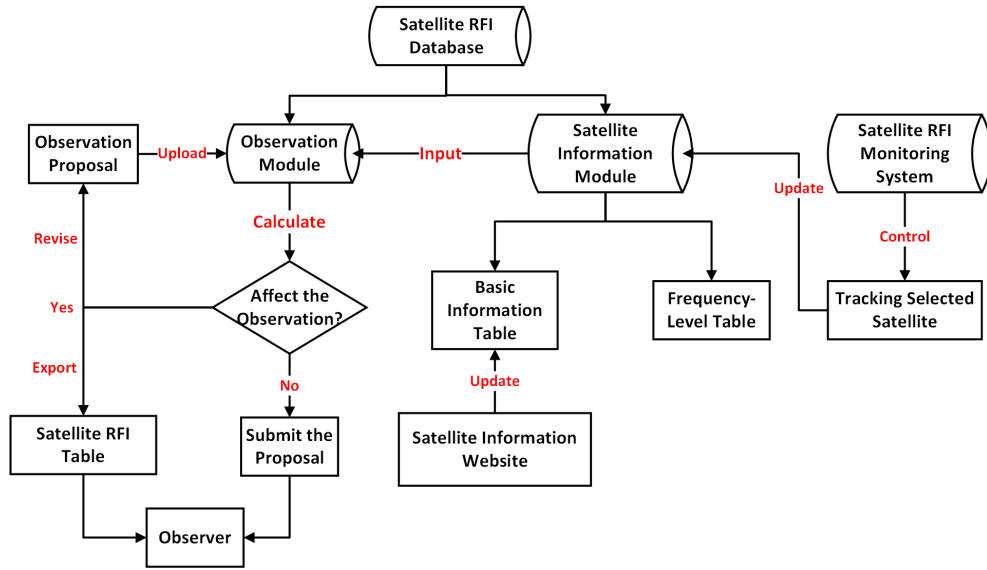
Satellite RFI Database

Observation Proposal

Upload

Observation Module

Input

Satellite Information Module

Satellite RFI Monitoring System

Update

Calculate

Control

Revise

Affect the Observation?

Basic Information Table

Frequency-Level Table

Tracking Selected Satellite

Yes

No

Export

Update

Satellite RFI Table

Submit the Proposal

Satellite Information Website

Observer